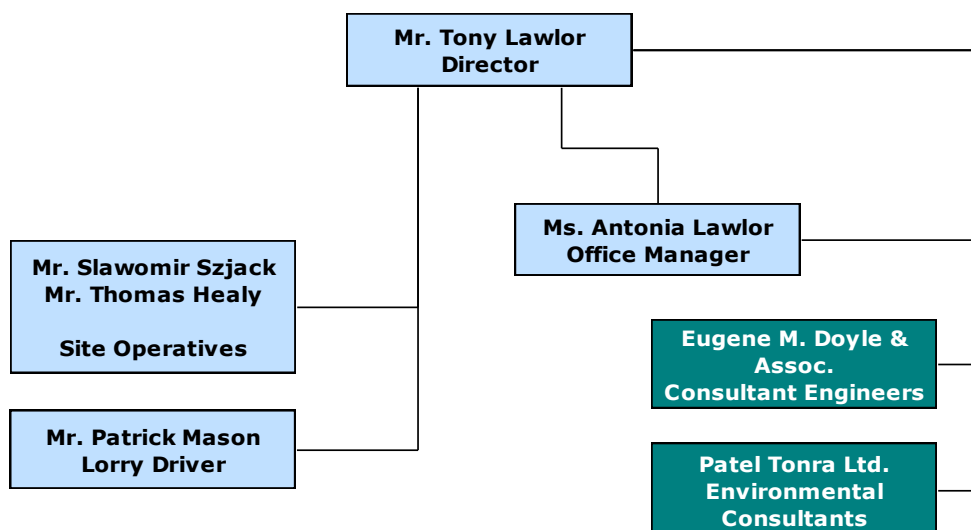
Mr. Tony Lawlor
Director

Ms. Antonia Lawlor
Office Manager

Mr. Slawomir Szjack
Mr. Thomas Healy

Site Operatives

Mr. Patrick Mason
Lorry Driver

Eugene M. Doyle & Assoc.
Consultant Engineers

Patel Tonra Ltd.
Environmental Consultants